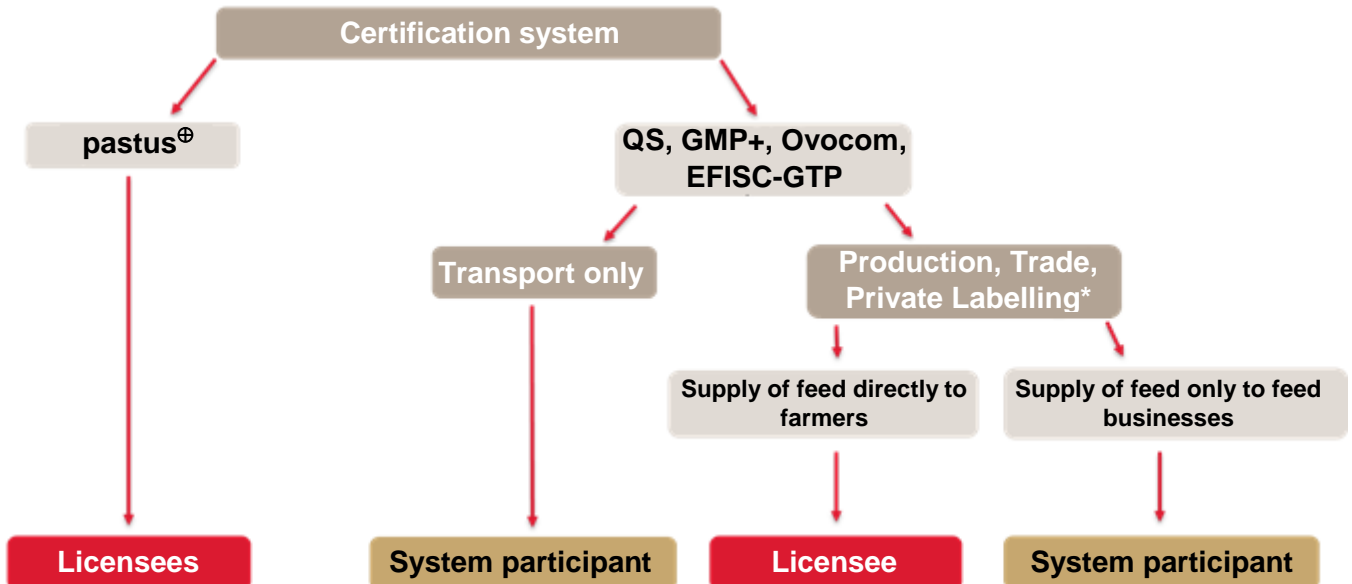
Certification system

pastus$^{\oplus}$

QS, GMP+, Ovocom, EFISC-GTP

Transport only

Production, Trade, Private Labelling*

Supply of feed directly to farmers

Supply of feed only to feed businesses

Licensees

System participant

Licensee

System participant